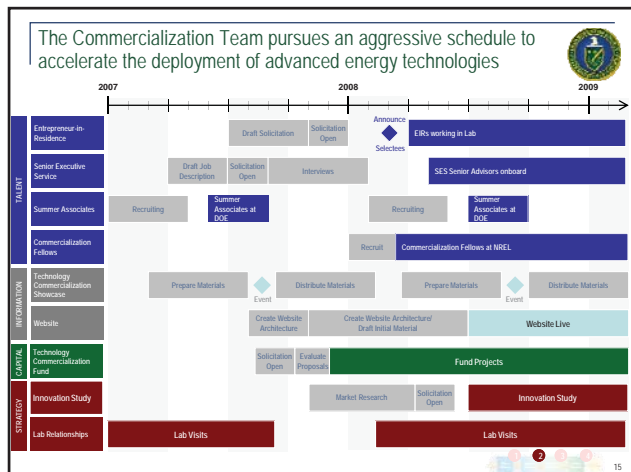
The Commercialization Team pursues an aggressive schedule to accelerate the deployment of advanced energy technologies

2007

2008

2009

TALENT

Entrepreneur-in-Residence

Draft Solicitation

Solicitation Open

Announce

Selectees

EIRs working in Lab

Senior Executive Service

Draft Job Description

Solicitation Open

Interviews

SES Senior Advisors onboard

Summer Associates

Recruiting

Summer Associates at DOE

Recruiting

Summer Associates at DOE

Commercialization Fellows

Recruit

Commercialization Fellows at NREL

INFORMATION

Technology Commercialization Showcase

Prepare Materials

Event

Distribute Materials

Prepare Materials

Event

Distribute Materials

Website

Create Website Architecture

Create Website Architecture/ Draft Initial Material

Website Live

CAPITAL

Technology Commercialization Fund

Solicitation Open

Evaluate Proposals

Fund Projects

STRATEGY

Innovation Study

Market Research

Solicitation Open

Innovation Study

Lab Relationships

Lab Visits

Lab Visits

2

15